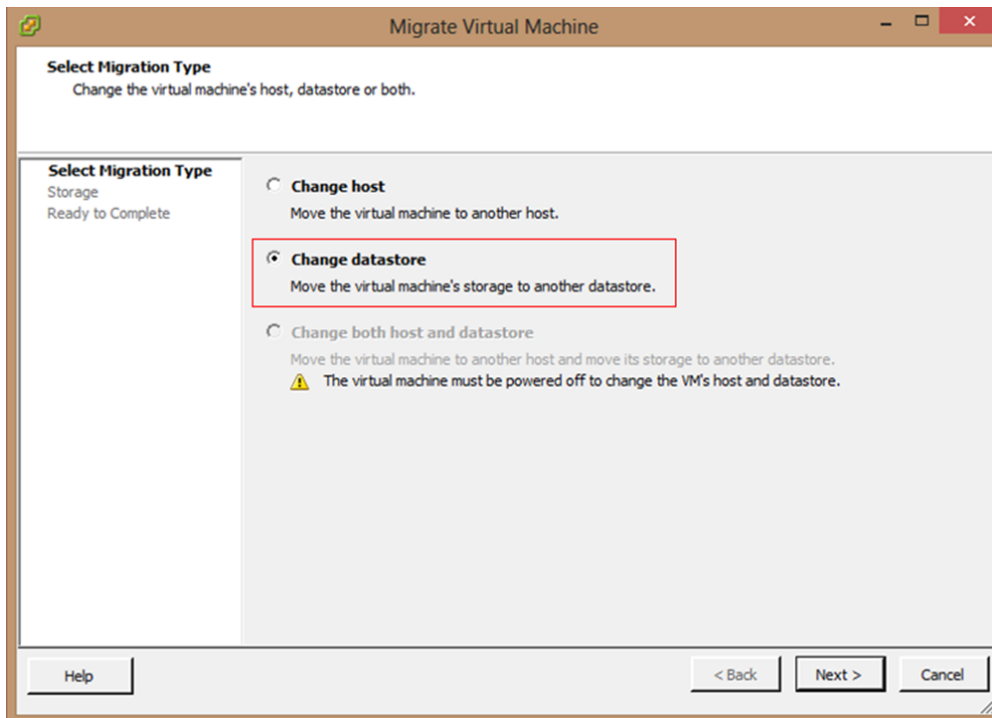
Migrate Virtual Machine

Select Migration Type
Change the virtual machine's host, datastore or both.

Select Migration Type
Storage
Ready to Complete

Change host
Move the virtual machine to another host.

Change datastore
Move the virtual machine's storage to another datastore.

Change both host and datastore
Move the virtual machine to another host and move its storage to another datastore.
The virtual machine must be powered off to change the VM's host and datastore.

Help

< Back

Next >

Cancel